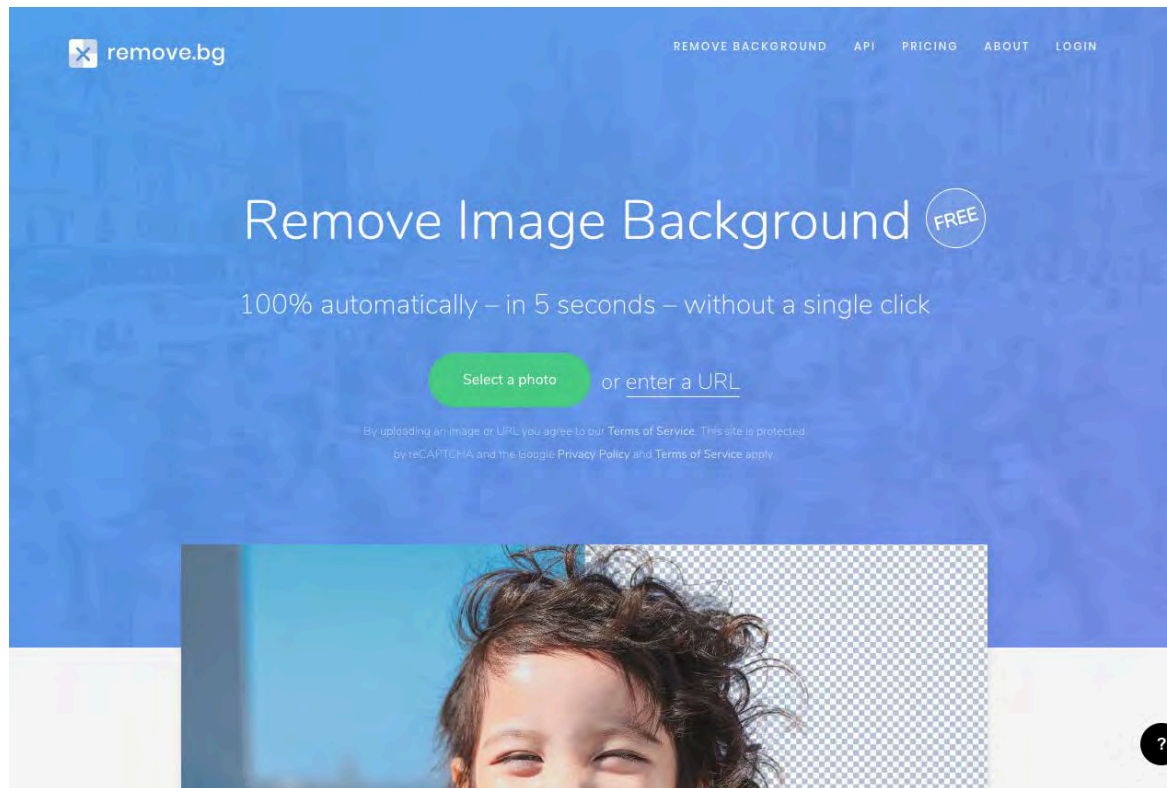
remove.bg

REMOVE BACKGROUND API PRICING ABOUT LOGIN

Remove Image Background FREE

100% automatically – in 5 seconds – without a single click

Select a photo or enter a URL

By uploading an image or URL you agree to our Terms of Service. This site is protected by reCAPTCHA and the Google Privacy Policy and Terms of Service apply.

?